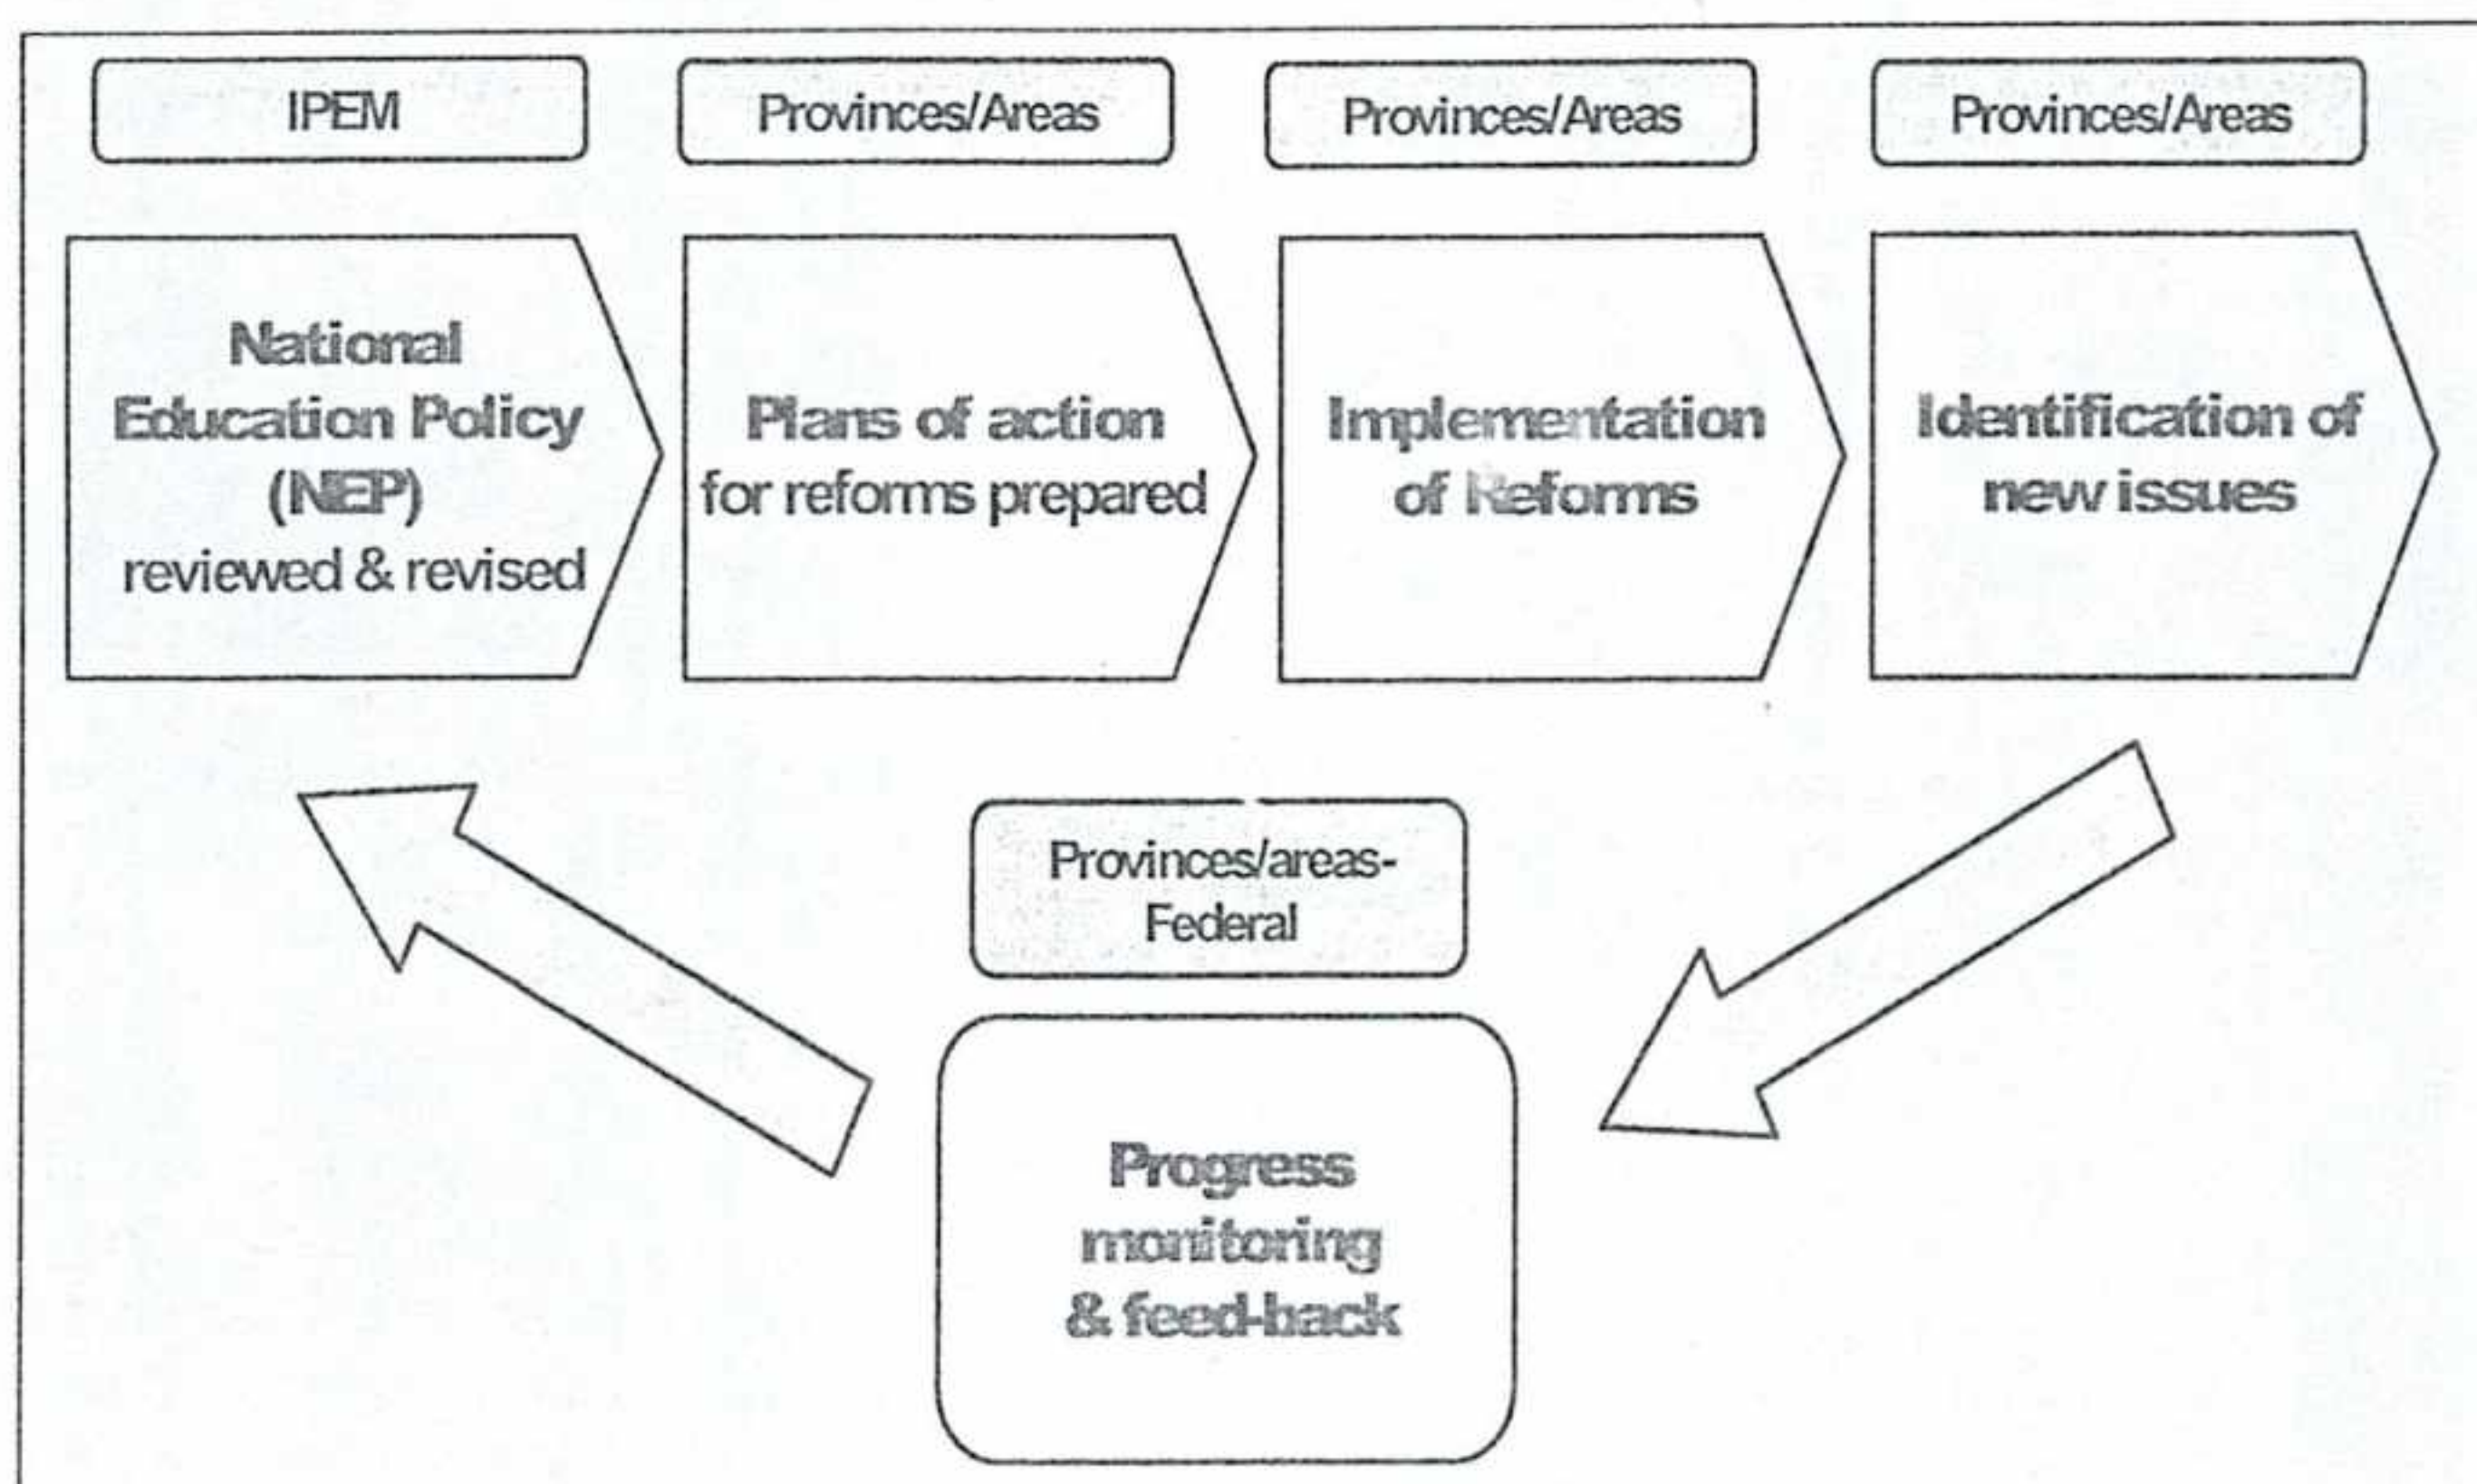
IPEM

Provinces/Areas

Provinces/Areas

Provinces/Areas

National Education Policy (NEP) reviewed & revised

Plans of action for reforms prepared

Implementation of Reforms

Identification of new issues

Provinces/areas-Federal

Progress monitoring & feed-back